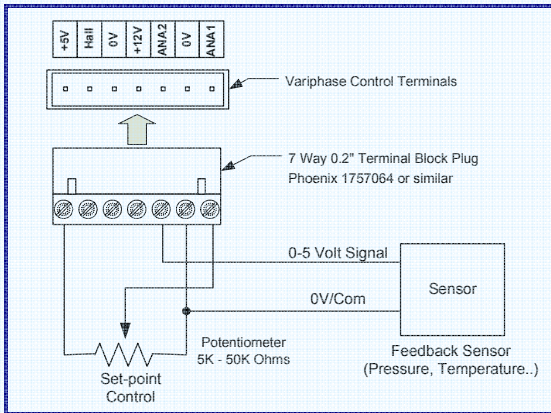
+5V
Hall
0V
+12V
ANA2
0V
ANA1

Variphase Control Terminals

7 Way 0.2" Terminal Block Plug
Phoenix 1757064 or similar

0-5 Volt Signal

Sensor

0V/Com

Potentiometer
5K - 50K Ohms

Feedback Sensor
(Pressure, Temperature..)

Set-point
Control